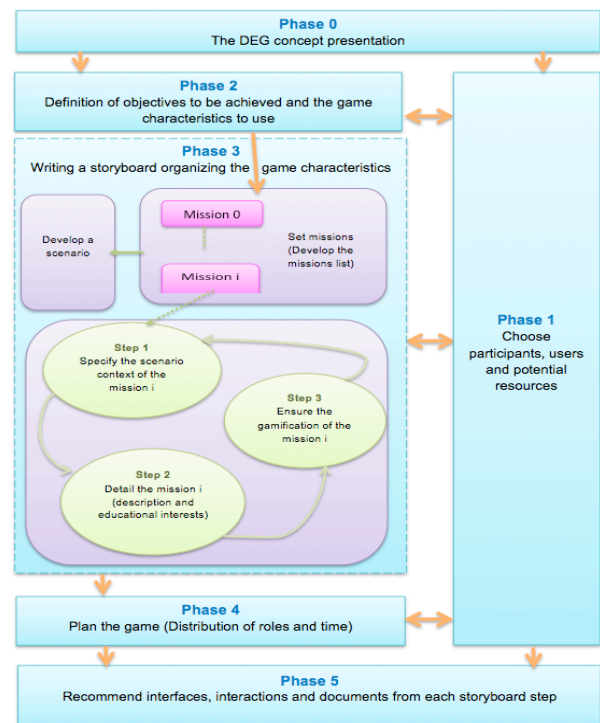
Phase 0
The DEG concept presentation

Phase 2
Definition of objectives to be achieved and the game characteristics to use

Phase 3
Writing a storyboard organizing the game characteristics

Develop a scenario

Mission 0

Mission i

Set missions (Develop the missions list)

Step 1
Specify the scenario context of the mission i

Step 3
Ensure the gamification of the mission i

Step 2
Detail the mission i (description and educational interests)

Phase 1
Choose participants, users and potential resources

Phase 4
Plan the game (Distribution of roles and time)

Phase 5
Recommend interfaces, interactions and documents from each storyboard step